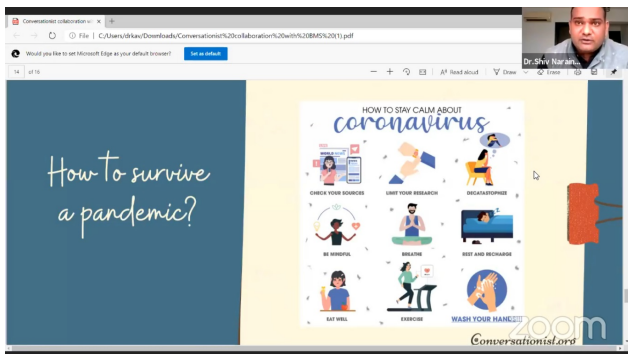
Conversationist collaboration w ×

File | C:/Users/drkav/Downloads/Conversationist%20collaboration%20with%20BMS%20(1).pdf

Would you like to set Microsoft Edge as your default browser? Set as default

14 of 16

Read aloud | Draw | Erase

Dr.Shiv Narain...

How to survive a pandemic?

HOW TO STAY CALM ABOUT

coronavirus

WORLD NEWS

CHECK YOUR SOURCES

LIMIT YOUR RESEARCH

DECATASTOPHIZE

BE MINDFUL

BREATHE

REST AND RECHARGE

EAT WELL

EXERCISE

WASH YOUR HAN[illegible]

Conversationist.org

zoom